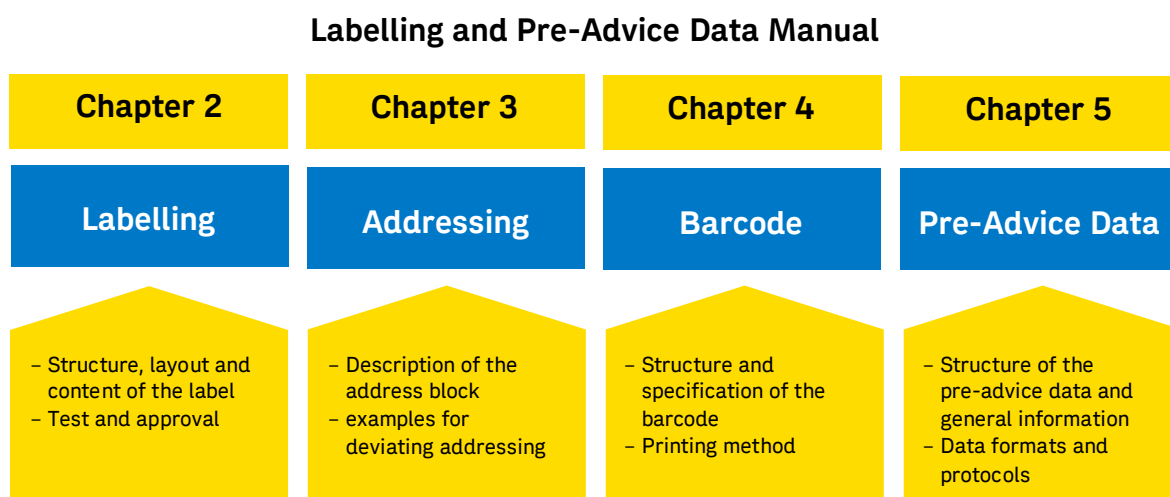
Labelling and Pre-Advice Data Manual

Chapter 2

Labelling

– Structure, layout and content of the label
– Test and approval

Chapter 3

Addressing

– Description of the address block
– examples for deviating addressing

Chapter 4

Barcode

– Structure and specification of the barcode
– Printing method

Chapter 5

Pre-Advice Data

– Structure of the pre-advice data and general information
– Data formats and protocols